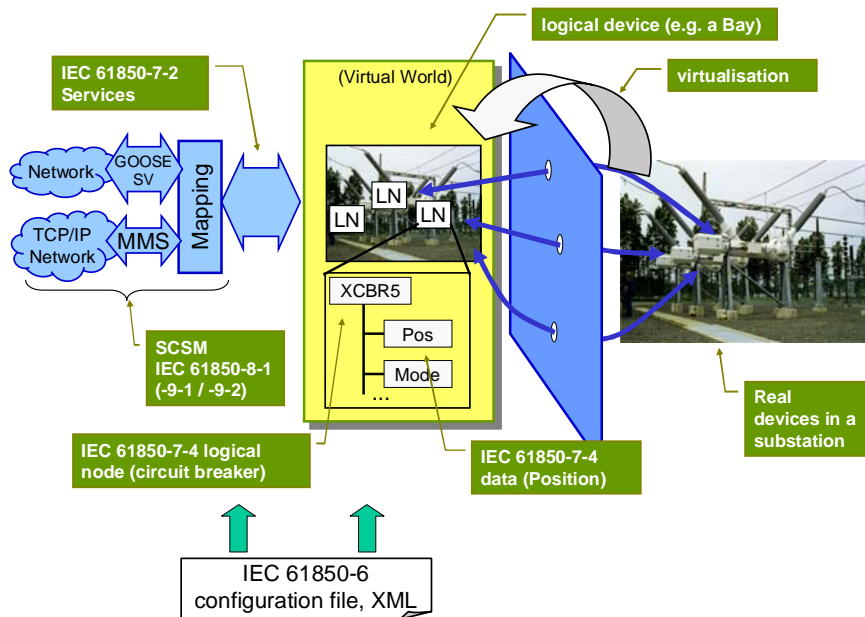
logical device (e.g. a Bay)

IEC 61850-7-2 Services

(Virtual World)

virtualisation

Network

GOOSE SV

Mapping

TCP/IP Network

MMS

LN

LN

LN

XCBR5

Pos

Mode

...

SCSM IEC 61850-8-1 (-9-1 / -9-2)

Real devices in a substation

IEC 61850-7-4 logical node (circuit breaker)

IEC 61850-7-4 data (Position)

IEC 61850-6 configuration file, XML